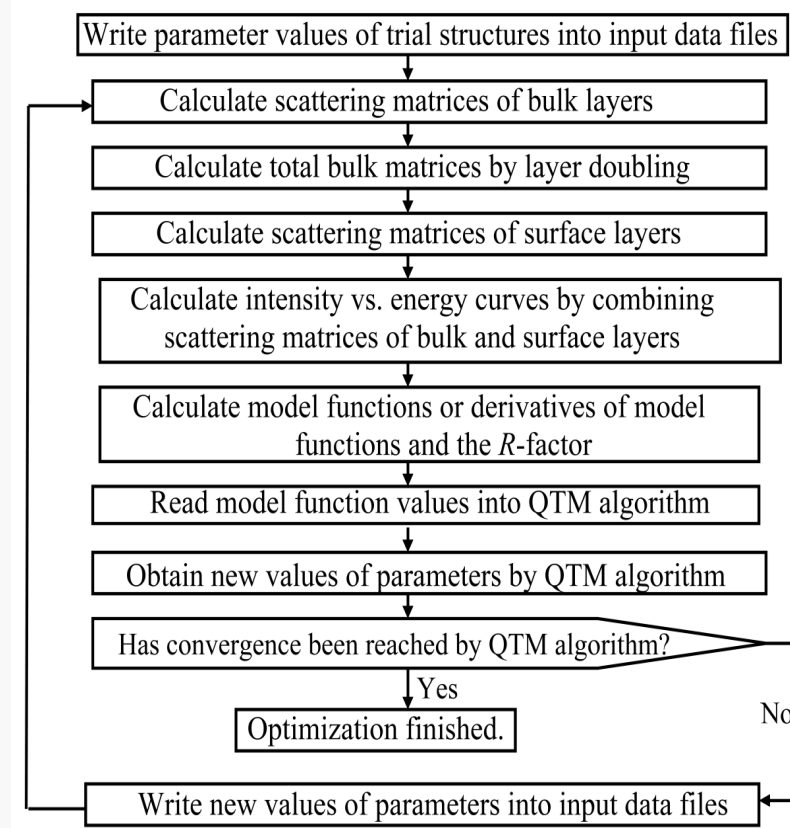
Write parameter values of trial structures into input data files

Calculate scattering matrices of bulk layers

Calculate total bulk matrices by layer doubling

Calculate scattering matrices of surface layers

Calculate intensity vs. energy curves by combining scattering matrices of bulk and surface layers

Calculate model functions or derivatives of model functions and the $R$-factor

Read model function values into QTM algorithm

Obtain new values of parameters by QTM algorithm

Has convergence been reached by QTM algorithm?

Yes

Optimization finished.

No

Write new values of parameters into input data files